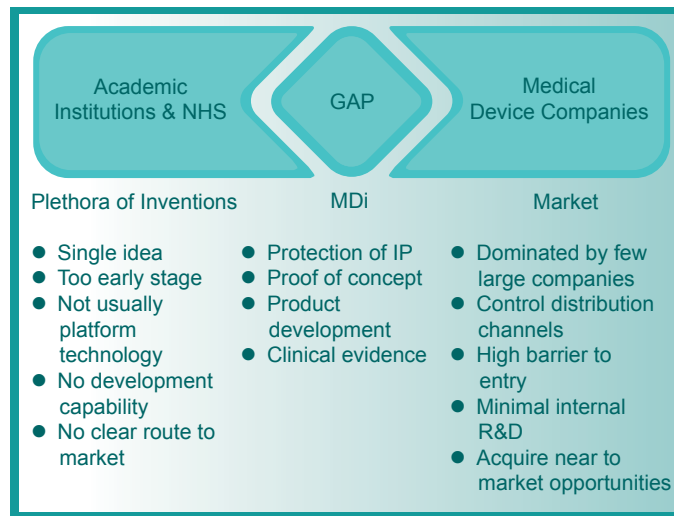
Academic Institutions & NHS

GAP

Medical Device Companies

Plethora of Inventions

- Single idea
- Too early stage
- Not usually platform technology
- No development capability
- No clear route to market

MDi

- Protection of IP
- Proof of concept
- Product development
- Clinical evidence

Market

- Dominated by few large companies
- Control distribution channels
- High barrier to entry
- Minimal internal R&D
- Acquire near to market opportunities